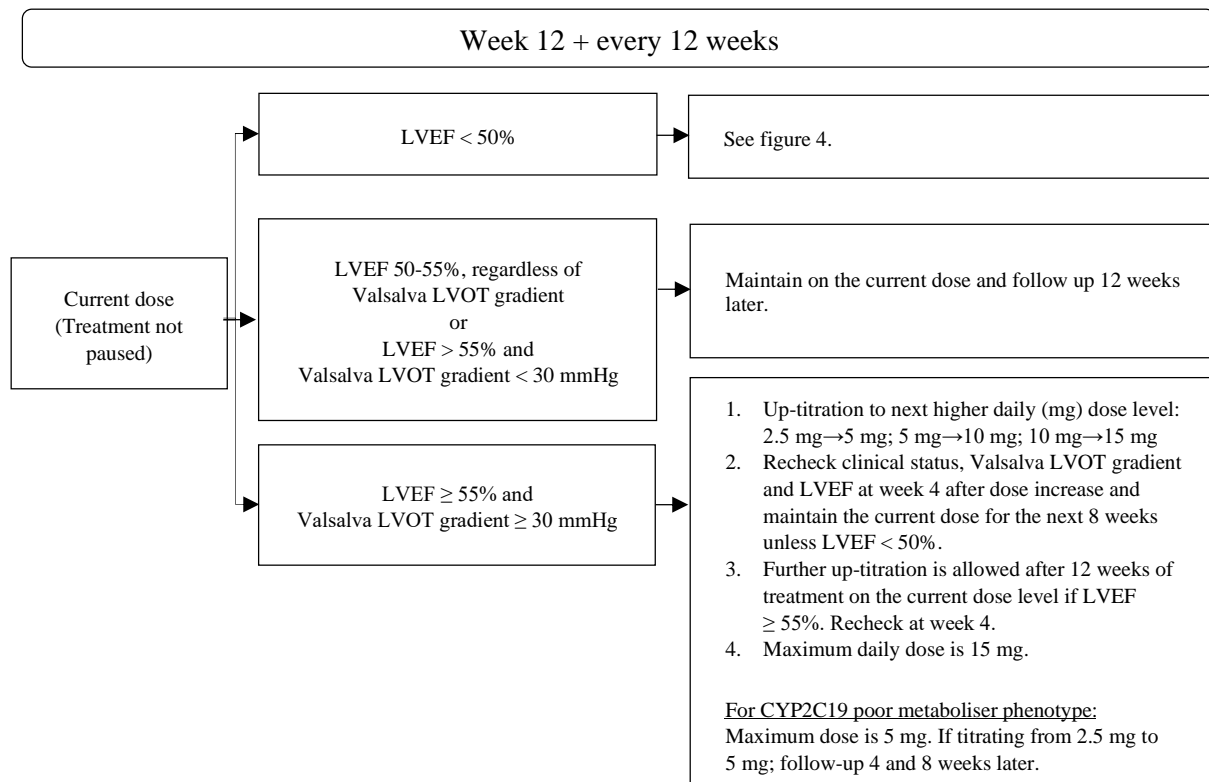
Week 12 + every 12 weeks

Current dose (Treatment not paused)

LVEF < 50%

See figure 4.

LVEF 50-55%, regardless of Valsalva LVOT gradient
or
LVEF > 55% and Valsalva LVOT gradient < 30 mmHg

Maintain on the current dose and follow up 12 weeks later.

LVEF $\geq$ 55% and Valsalva LVOT gradient $\geq$ 30 mmHg

1. Up-titration to next higher daily (mg) dose level: 2.5 mg→5 mg; 5 mg→10 mg; 10 mg→15 mg
2. Recheck clinical status, Valsalva LVOT gradient and LVEF at week 4 after dose increase and maintain the current dose for the next 8 weeks unless LVEF < 50%.
3. Further up-titration is allowed after 12 weeks of treatment on the current dose level if LVEF $\geq$ 55%. Recheck at week 4.
4. Maximum daily dose is 15 mg.

For CYP2C19 poor metaboliser phenotype:
Maximum dose is 5 mg. If titrating from 2.5 mg to 5 mg; follow-up 4 and 8 weeks later.